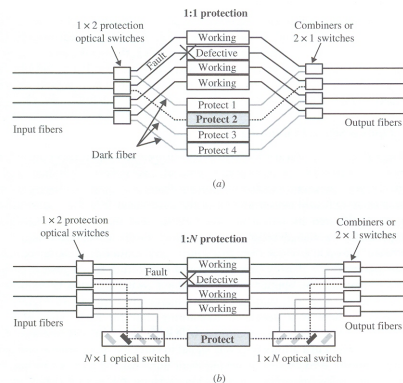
1:1 protection

$1 \times 2$ protection optical switches

Combiners or $2 \times 1$ switches

Fault

Working

Defective

Working

Working

Protect 1

Protect 2

Protect 3

Protect 4

Input fibers

Output fibers

Dark fiber

(a)

1:N protection

$1 \times 2$ protection optical switches

Combiners or $2 \times 1$ switches

Fault

Working

Defective

Working

Working

Input fibers

Output fibers

Protect

$N \times 1$ optical switch

$1 \times N$ optical switch

(b)